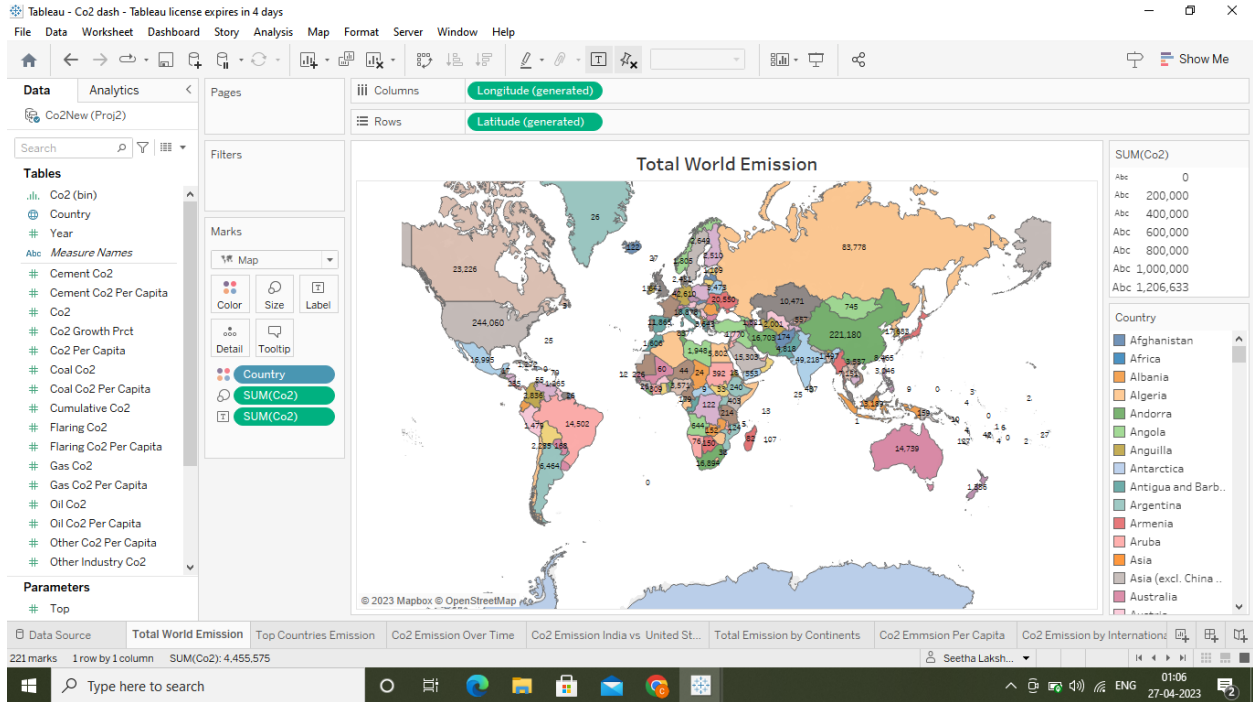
Tableau - Co2 dash - Tableau license expires in 4 days

File Data Worksheet Dashboard Story Analysis Map Format Server Window Help

Show Me

Data Analytics

Co2New (Proj2)

Search

Tables

Co2 (bin)
Country
Year
Measure Names
Cement Co2
Cement Co2 Per Capita
Co2
Co2 Growth Prct
Co2 Per Capita
Coal Co2
Coal Co2 Per Capita
Cumulative Co2
Flaring Co2
Flaring Co2 Per Capita
Gas Co2
Gas Co2 Per Capita
Oil Co2
Oil Co2 Per Capita
Other Co2 Per Capita
Other Industry Co2

Parameters

Top

Pages

Filters

Marks

Map

Color Size Label
Detail Tooltip

Country
SUM(Co2)
SUM(Co2)

Columns Longitude (generated)

Rows Latitude (generated)

Total World Emission

26
83,778
23,226
244,060
221,180
10,471
14,502
6,464
14,739
16,995
49,218
16,703
15,303
20,550
16,894
1,475
2,235
745
107

© 2023 Mapbox © OpenStreetMap

SUM(Co2)

0
200,000
400,000
600,000
800,000
1,000,000
1,206,633

Country

Afghanistan
Africa
Albania
Algeria
Andorra
Angola
Anguilla
Antarctica
Antigua and Barb..
Argentina
Armenia
Aruba
Asia
Asia (excl. China ..
Australia

Data Source | Total World Emission | Top Countries Emission | Co2 Emission Over Time | Co2 Emission India vs United St... | Total Emission by Continents | Co2 Emmsion Per Capita | Co2 Emission by Internationa

221 marks 1 row by 1 column SUM(Co2): 4,455,575

Seetha Laksh...

Type here to search

ENG 01:06 27-04-2023